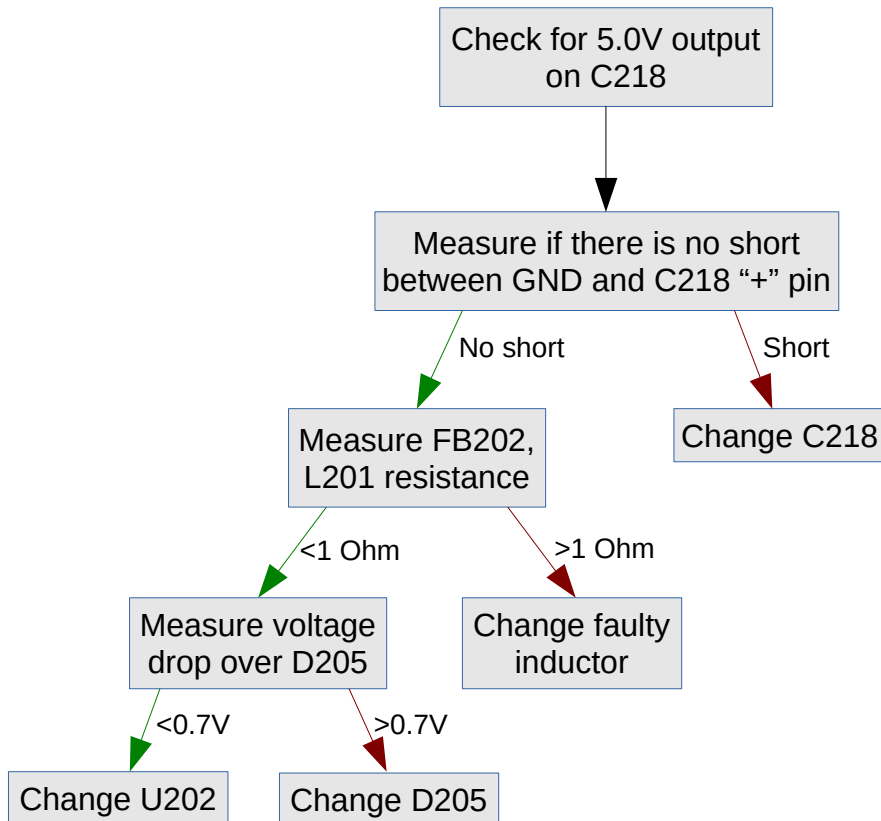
Check for 5.0V output on C218

Measure if there is no short between GND and C218 “+” pin

No short

Short

Measure FB202, L201 resistance

Change C218

<1 Ohm

>1 Ohm

Measure voltage drop over D205

Change faulty inductor

<0.7V

>0.7V

Change U202

Change D205